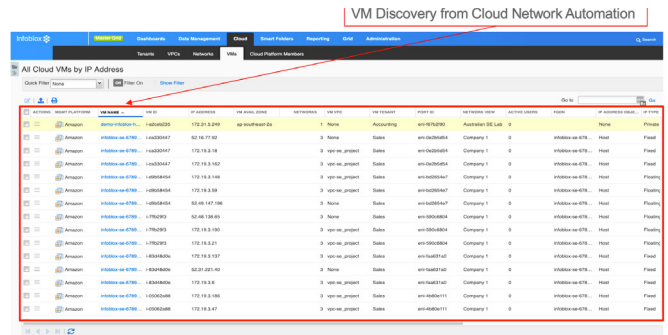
VM Discovery from Cloud Network Automation

Infoblox | Master Grid | Dashboards | Data Management | Cloud | Smart Folders | Reporting | Grid | Administration | Search

Tenants | VPCs | Networks | VMs | Cloud Platform Members

All Cloud VMs by IP Address

Quick Filter None | Filter On | Show Filter

Go to | Go

| ACTIONS | SMART PLATFORM | VM NAME | VM ID | IP ADDRESS | VM AVAIL ZONE | NETWORKS | VM VPC | VM TENANT | PORT ID | NETWORK VIEW | ACTIVE USERS | FQDN | IP ADDRESS USAGE | IP TYPE |
|---|---|---|---|---|---|---|---|---|---|---|---|---|---|---|
| | Amazon | demo-infoblox-h... | i-62ceb235 | 172.31.3.249 | ap-southeast-2a | 1 | None | Accounting | eni-167b2f90 | Australian SE Lab | 0 | | None | Private |
| | Amazon | infoblox-se-6789... | i-cs230447 | 52.16.77.92 | | 3 | None | Sales | eni-0e2b6d54 | Company 1 | 0 | infoblox-se-678... | Host | Fixed |
| | Amazon | infoblox-se-6789... | i-cs230447 | 172.19.3.162 | | 3 | vpc-se_project | Sales | eni-0e2b6d54 | Company 1 | 0 | infoblox-se-678... | Host | Fixed |
| | Amazon | infoblox-se-6789... | i-cs230447 | 172.19.3.162 | | 3 | vpc-se_project | Sales | eni-0e2b6d54 | Company 1 | 0 | infoblox-se-678... | Host | Fixed |
| | Amazon | infoblox-se-6789... | i-d6d5d454 | 172.19.3.149 | | 3 | vpc-se_project | Sales | eni-bd2654e7 | Company 1 | 0 | infoblox-se-678... | Host | Fixed |
| | Amazon | infoblox-se-6789... | i-d6d5d454 | 172.19.3.59 | | 3 | vpc-se_project | Sales | eni-bd2654e7 | Company 1 | 0 | infoblox-se-678... | Host | Floating |
| | Amazon | infoblox-se-6789... | i-d6d5d454 | 52.49.147.196 | | 3 | None | Sales | eni-bd2654e7 | Company 1 | 0 | infoblox-se-678... | Host | Fixed |
| | Amazon | infoblox-se-6789... | i-7fb29f3 | 52.48.138.63 | | 3 | None | Sales | eni-590c8804 | Company 1 | 0 | infoblox-se-678... | Host | Floating |
| | Amazon | infoblox-se-6789... | i-7fb29f3 | 172.19.3.190 | | 3 | vpc-se_project | Sales | eni-590c8804 | Company 1 | 0 | infoblox-se-678... | Host | Fixed |
| | Amazon | infoblox-se-6789... | i-7fb29f3 | 172.19.3.21 | | 3 | vpc-se_project | Sales | eni-590c8804 | Company 1 | 0 | infoblox-se-678... | Host | Fixed |
| | Amazon | infoblox-se-6789... | i-83d4b0de | 172.19.3.137 | | 3 | vpc-se_project | Sales | eni-faa631a0 | Company 1 | 0 | infoblox-se-678... | Host | Fixed |
| | Amazon | infoblox-se-6789... | i-83d4b0de | 52.31.221.40 | | 3 | None | Sales | eni-faa631a0 | Company 1 | 0 | infoblox-se-678... | Host | Floating |
| | Amazon | infoblox-se-6789... | i-83d4b0de | 172.19.3.6 | | 3 | vpc-se_project | Sales | eni-faa631a0 | Company 1 | 0 | infoblox-se-678... | Host | Fixed |
| | Amazon | infoblox-se-6789... | i-05062a86 | 172.19.3.166 | | 3 | vpc-se_project | Sales | eni-4b80e111 | Company 1 | 0 | infoblox-se-678... | Host | Fixed |
| | Amazon | infoblox-se-6789... | i-05062a86 | 172.19.3.47 | | 3 | vpc-se_project | Sales | eni-4b80e111 | Company 1 | 0 | infoblox-se-678... | Host | Fixed |